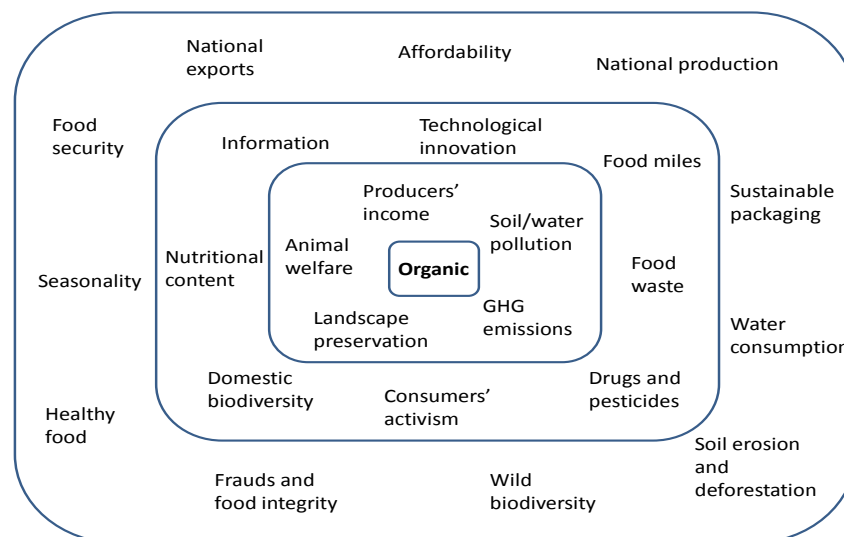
National exports

Affordability

National production

Food security

Information

Technological innovation

Food miles

Sustainable packaging

Producers' income

Soil/water pollution

Nutritional content

Animal welfare

Organic

Food waste

Seasonality

GHG emissions

Landscape preservation

Water consumption

Domestic biodiversity

Consumers' activism

Drugs and pesticides

Healthy food

Soil erosion and deforestation

Frauds and food integrity

Wild biodiversity